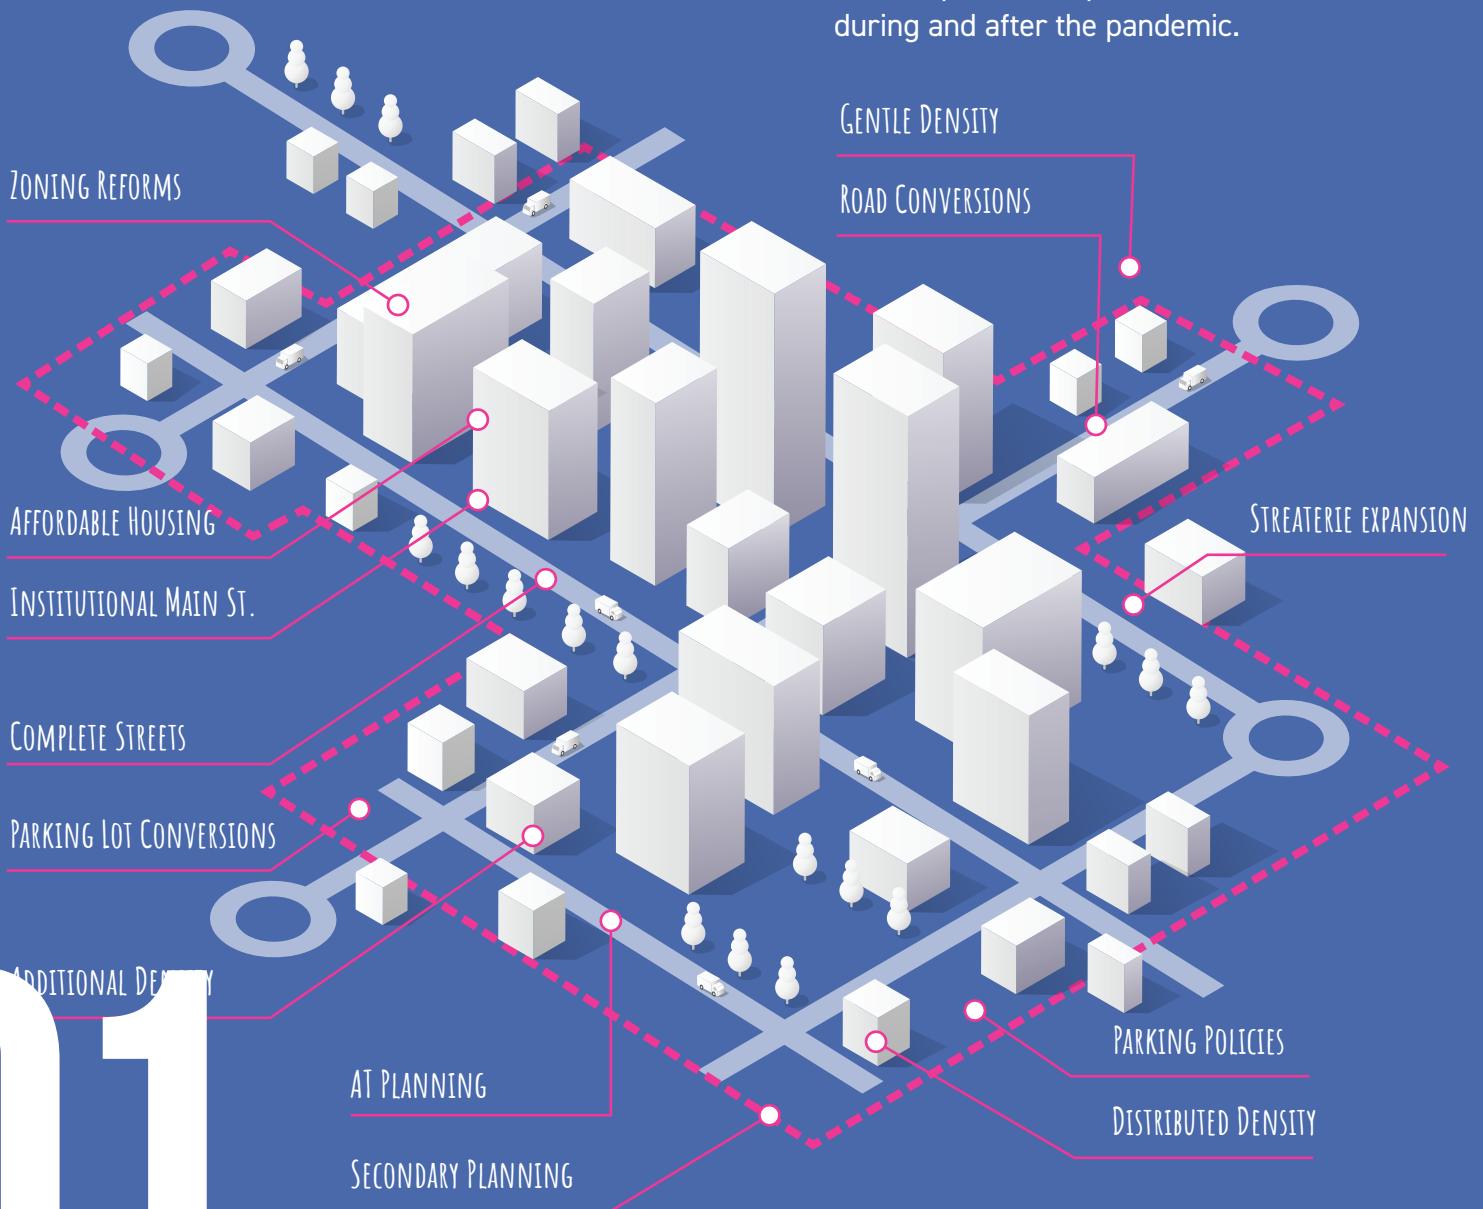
during and after the pandemic.

Gentle Density

Road Conversions

Zoning Reforms

Affordable Housing

Institutional Main St.

Streaterie Expansion

Complete Streets

Parking Lot Conversions

Additional De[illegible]y

01

AT Planning

Parking Policies

Distributed Density

Secondary Planning